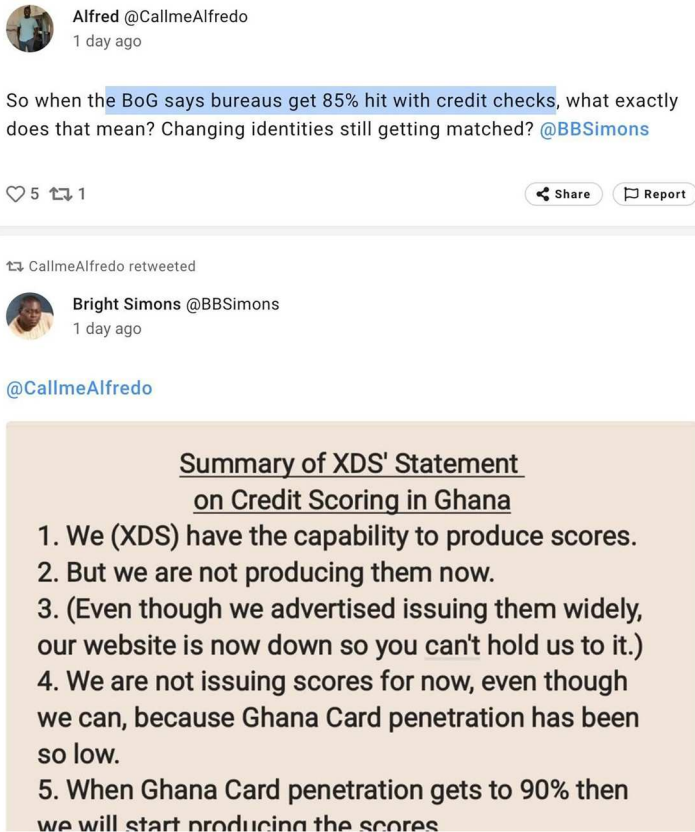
Alfred @CallmeAlfredo
1 day ago

So when the BoG says bureaus get 85% hit with credit checks, what exactly does that mean? Changing identities still getting matched? @BBSimons

5 1

Share Report

CallmeAlfredo retweeted

Bright Simons @BBSimons
1 day ago

@CallmeAlfredo

Summary of XDS' Statement on Credit Scoring in Ghana

1. We (XDS) have the capability to produce scores.
2. But we are not producing them now.
3. (Even though we advertised issuing them widely, our website is now down so you can't hold us to it.)
4. We are not issuing scores for now, even though we can, because Ghana Card penetration has been so low.
5. When Ghana Card penetration gets to 90% then we will start producing the scores